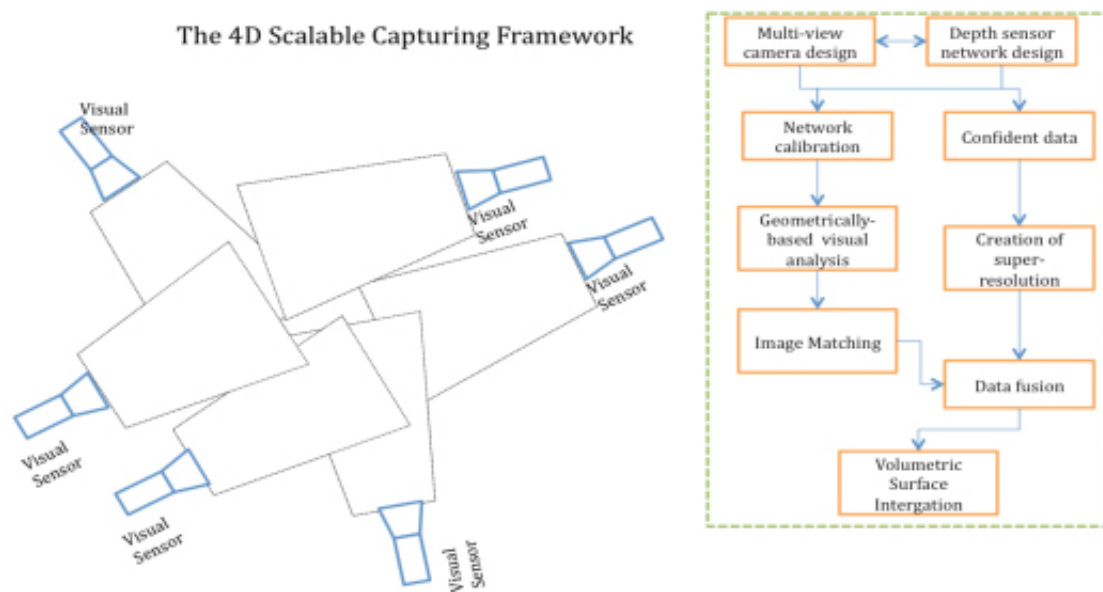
The 4D Scalable Capturing Framework

Visual Sensor

Visual Sensor

Visual Sensor

Visual Sensor

Visual Sensor

Visual Sensor

Multi-view camera design

Depth sensor network design

Network calibration

Confident data

Geometrically-based visual analysis

Creation of super-resolution

Image Matching

Data fusion

Volumetric Surface Intergation